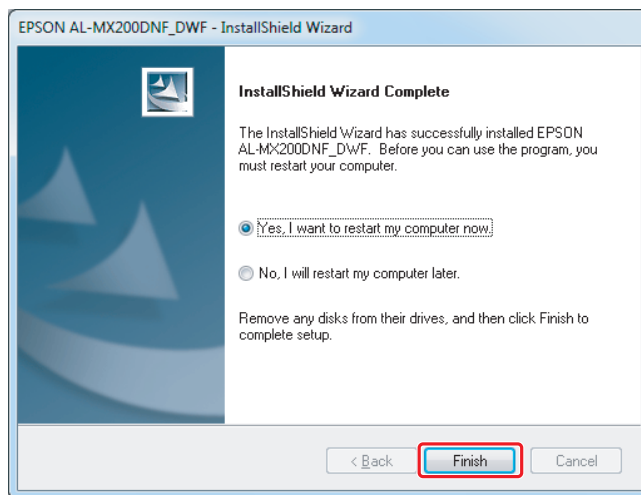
EPSON AL-MX200DNF_DWF - InstallShield Wizard

InstallShield Wizard Complete

The InstallShield Wizard has successfully installed EPSON AL-MX200DNF_DWF. Before you can use the program, you must restart your computer.

Yes, I want to restart my computer now.

No, I will restart my computer later.

Remove any disks from their drives, and then click Finish to complete setup.

< Back

Finish

Cancel